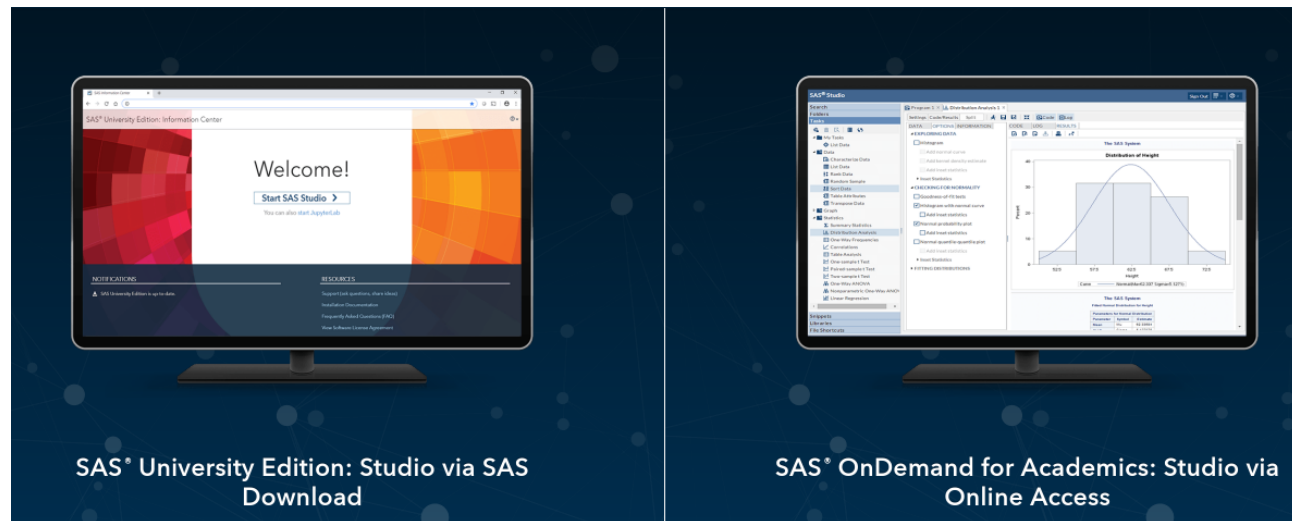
SAS Information Center

SAS® University Edition: Information Center

Welcome!

Start SAS Studio

You can also start JupyterLab

NOTIFICATIONS

SAS University Edition is up to date.

RESOURCES

Support (ask questions, share ideas)

Installation Documentation

Frequently Asked Questions (FAQ)

View Software License Agreement

SAS® Studio

Sign Out

Search

Folders

Tasks

My Tasks

List Data

Data

Characterize Data

List Data

Rank Data

Random Sample

Sort Data

Table Attributes

Transpose Data

Graph

Statistics

Summary Statistics

Distribution Analysis

One-Way Frequencies

Correlations

Table Analysis

One-Sample t Test

Paired t Test

Two-sample t Test

One-Way ANOVA

Nonparametric One-Way ANOVA

Linear Regression

Snippets

Libraries

File Shortcuts

Program 1

Distribution Analysis 1

Settings

Code/Results

Split

Code

Log

DATA

OPTIONS

INFORMATION

CODE

LOG

RESULTS

EXPLORING DATA

Histogram

Add normal curve

Add kernel density estimate

Add inset statistics

Inset Statistics

CHECKING FOR NORMALITY

Goodness-of-fit tests

Histogram with normal curve

Add inset statistics

Normal probability plot

Add inset statistics

Normal quantile-quantile plot

Add inset statistics

Inset Statistics

FITTING DISTRIBUTIONS

The SAS System

Distribution of Height

Percent

Height

Curve

Normal(Mu=62.337 Sigma=5.127)

The SAS System

SAS® University Edition: Studio via SAS Download

SAS® OnDemand for Academics: Studio via Online Access